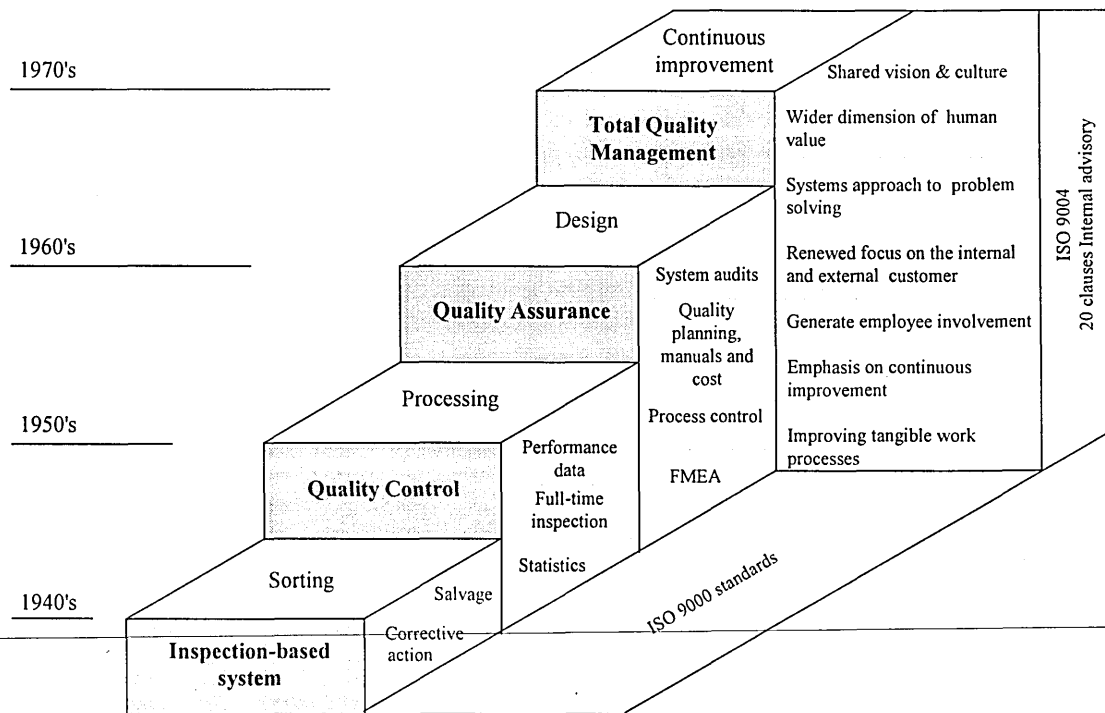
1970's

1960's

1950's

1940's

Continuous improvement

Total Quality Management

Shared vision & culture

Wider dimension of human value

Systems approach to problem solving

Renewed focus on the internal and external customer

Generate employee involvement

Emphasis on continuous improvement

Improving tangible work processes

ISO 9004
20 clauses Internal advisory

Design

Quality Assurance

System audits

Quality planning, manuals and cost

Process control

FMEA

Processing

Quality Control

Performance data

Full-time inspection

Statistics

Sorting

Inspection-based system

Salvage

Corrective action

ISO 9000 standards